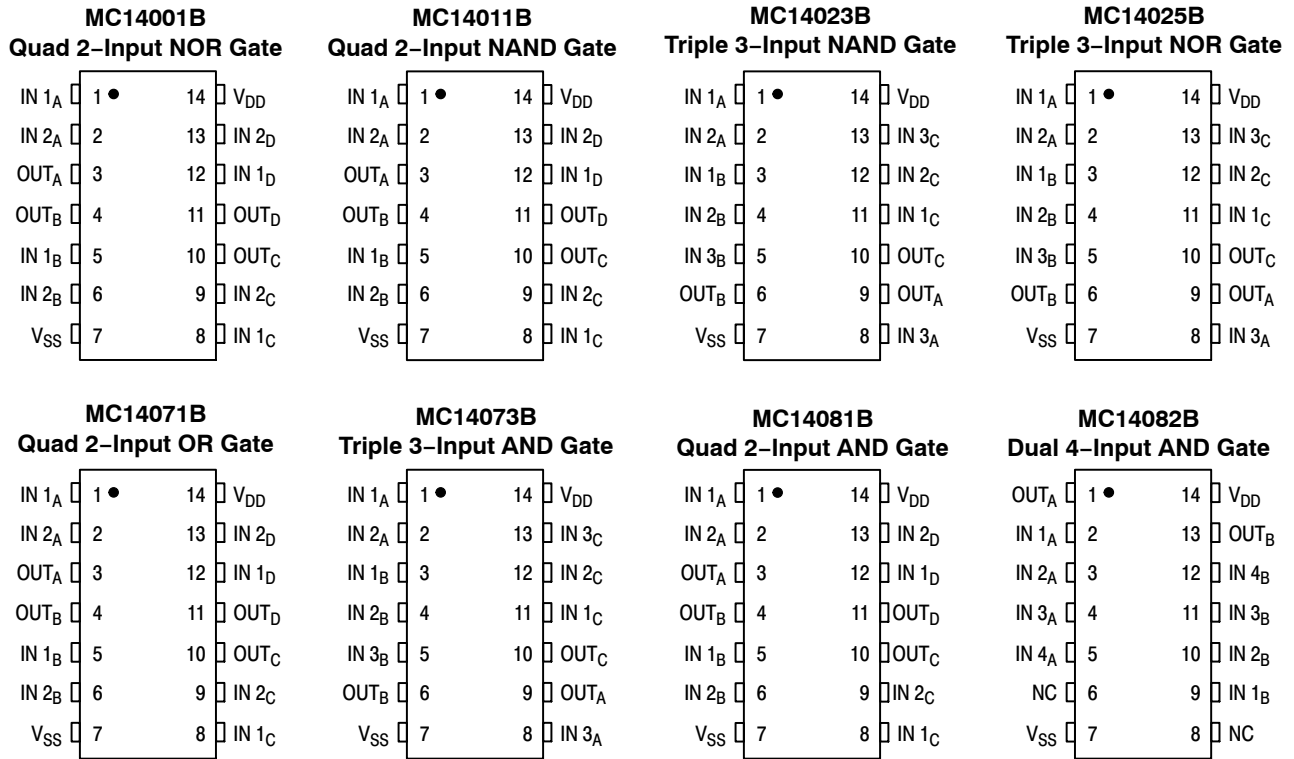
MC14001B
Quad 2−Input NOR Gate

IN $1_A$ 1 14 $V_{DD}$
IN $2_A$ 2 13 IN $2_D$
$OUT_A$ 3 12 IN $1_D$
$OUT_B$ 4 11 $OUT_D$
IN $1_B$ 5 10 $OUT_C$
IN $2_B$ 6 9 IN $2_C$
$V_{SS}$ 7 8 IN $1_C$

MC14011B
Quad 2−Input NAND Gate

IN $1_A$ 1 14 $V_{DD}$
IN $2_A$ 2 13 IN $2_D$
$OUT_A$ 3 12 IN $1_D$
$OUT_B$ 4 11 $OUT_D$
IN $1_B$ 5 10 $OUT_C$
IN $2_B$ 6 9 IN $2_C$
$V_{SS}$ 7 8 IN $1_C$

MC14023B
Triple 3−Input NAND Gate

IN $1_A$ 1 14 $V_{DD}$
IN $2_A$ 2 13 IN $3_C$
IN $1_B$ 3 12 IN $2_C$
IN $2_B$ 4 11 IN $1_C$
IN $3_B$ 5 10 $OUT_C$
$OUT_B$ 6 9 $OUT_A$
$V_{SS}$ 7 8 IN $3_A$

MC14025B
Triple 3−Input NOR Gate

IN $1_A$ 1 14 $V_{DD}$
IN $2_A$ 2 13 IN $3_C$
IN $1_B$ 3 12 IN $2_C$
IN $2_B$ 4 11 IN $1_C$
IN $3_B$ 5 10 $OUT_C$
$OUT_B$ 6 9 $OUT_A$
$V_{SS}$ 7 8 IN $3_A$

MC14071B
Quad 2−Input OR Gate

IN $1_A$ 1 14 $V_{DD}$
IN $2_A$ 2 13 IN $2_D$
$OUT_A$ 3 12 IN $1_D$
$OUT_B$ 4 11 $OUT_D$
IN $1_B$ 5 10 $OUT_C$
IN $2_B$ 6 9 IN $2_C$
$V_{SS}$ 7 8 IN $1_C$

MC14073B
Triple 3−Input AND Gate

IN $1_A$ 1 14 $V_{DD}$
IN $2_A$ 2 13 IN $3_C$
IN $1_B$ 3 12 IN $2_C$
IN $2_B$ 4 11 IN $1_C$
IN $3_B$ 5 10 $OUT_C$
$OUT_B$ 6 9 $OUT_A$
$V_{SS}$ 7 8 IN $3_A$

MC14081B
Quad 2−Input AND Gate

IN $1_A$ 1 14 $V_{DD}$
IN $2_A$ 2 13 IN $2_D$
$OUT_A$ 3 12 IN $1_D$
$OUT_B$ 4 11 $OUT_D$
IN $1_B$ 5 10 $OUT_C$
IN $2_B$ 6 9 IN $2_C$
$V_{SS}$ 7 8 IN $1_C$

MC14082B
Dual 4−Input AND Gate

$OUT_A$ 1 14 $V_{DD}$
IN $1_A$ 2 13 $OUT_B$
IN $2_A$ 3 12 IN $4_B$
IN $3_A$ 4 11 IN $3_B$
IN $4_A$ 5 10 IN $2_B$
NC 6 9 IN $1_B$
$V_{SS}$ 7 8 NC